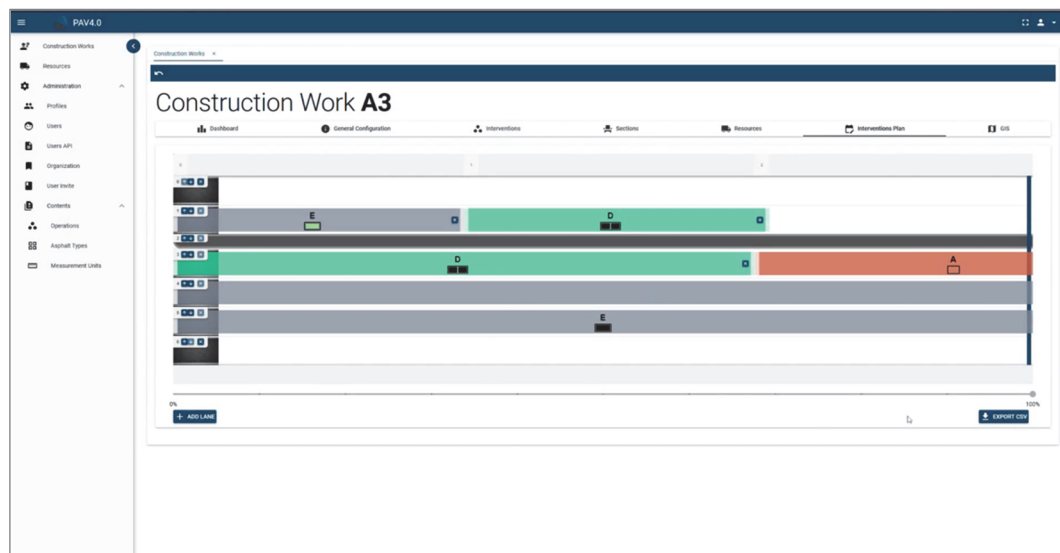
PAV4.0

Construction Works
Resources
Administration
Profiles
Users
Users API
Organization
User Invite
Contents
Operations
Asphalt Types
Measurement Units

Construction Works ×

Construction Work **A3**

Dashboard
General Configuration
Interventions
Sections
Resources
Interventions Plan
GIS

E
D
D
A
E

0%
100%

+ ADD LANE
EXPORT CSV